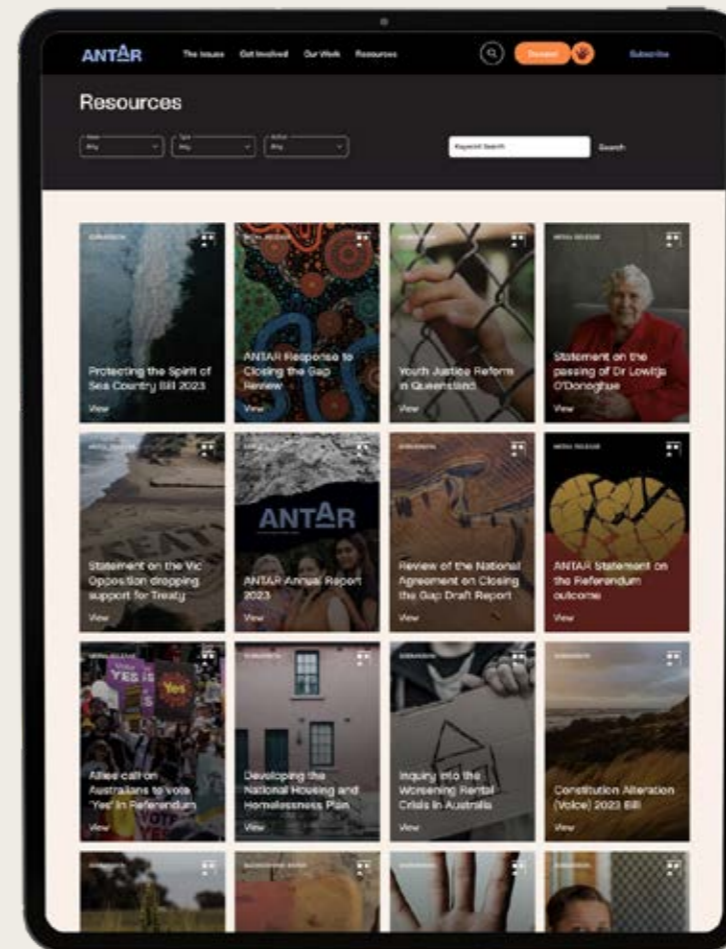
ANTAR

The Issues Get Involved Our Work Resources

Donate

Subscribe

Resources

Any

Any

Any

Keyword Search

Search

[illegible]

Protecting the Spirit of Sea Country Bill 2023

View

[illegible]

ANTAR Response to Closing the Gap Review

View

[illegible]

Youth Justice Reform in Queensland

View

MEDIA RELEASE

Statement on the passing of Dr Lowitja O'Donoghue

View

MEDIA RELEASE

Statement on the Vic Opposition dropping support for Treaty

View

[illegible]

ANTAR

ANTAR Annual Report 2023

View

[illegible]

Review of the National Agreement on Closing the Gap Draft Report

View

MEDIA RELEASE

ANTAR Statement on the Referendum outcome

View

MEDIA RELEASE

YES

Yes

Allies call on Australians to vote 'Yes' in Referendum

View

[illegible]

Developing the National Housing and Homelessness Plan

View

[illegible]

Inquiry into the Worsening Rental Crisis in Australia

View

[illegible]

Constitution Alteration (Voice) 2023 Bill

View

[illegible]

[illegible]

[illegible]

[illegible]